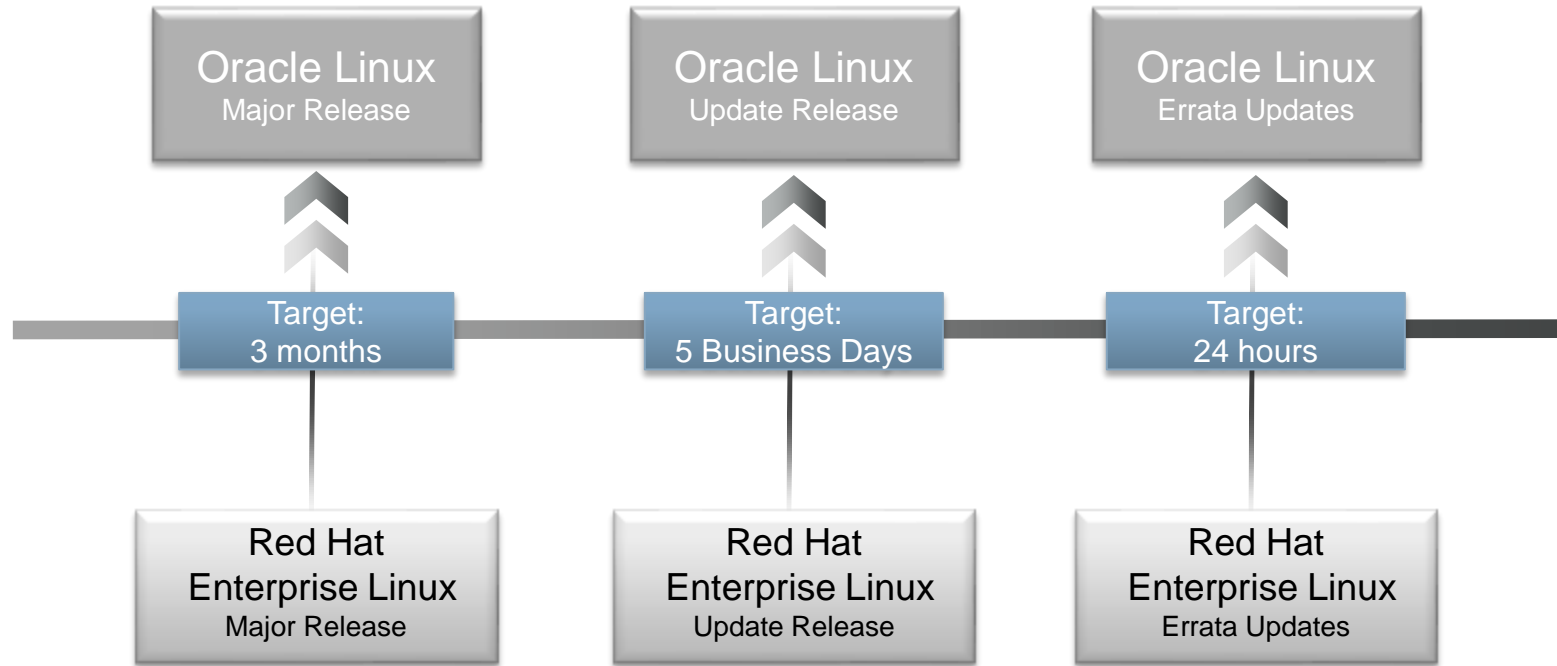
Oracle Linux
Major Release

Oracle Linux
Update Release

Oracle Linux
Errata Updates

Target:
3 months

Target:
5 Business Days

Target:
24 hours

Red Hat
Enterprise Linux
Major Release

Red Hat
Enterprise Linux
Update Release

Red Hat
Enterprise Linux
Errata Updates